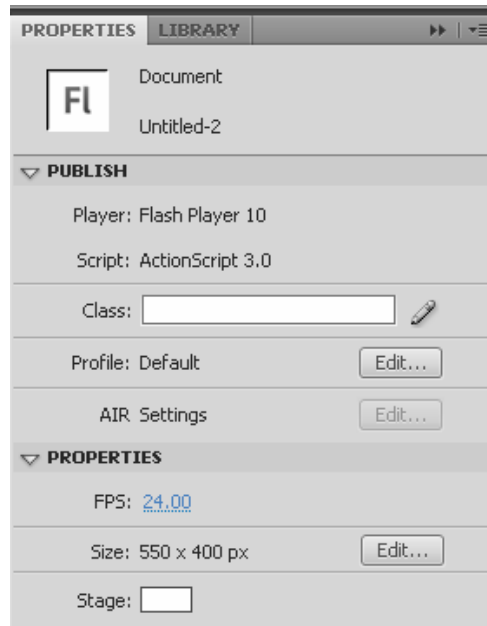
PROPERTIES LIBRARY

Fl

Document

Untitled-2

PUBLISH

Player: Flash Player 10

Script: ActionScript 3.0

Class:

Profile: Default

Edit...

AIR Settings

Edit...

PROPERTIES

FPS: 24.00

Size: 550 x 400 px

Edit...

Stage: